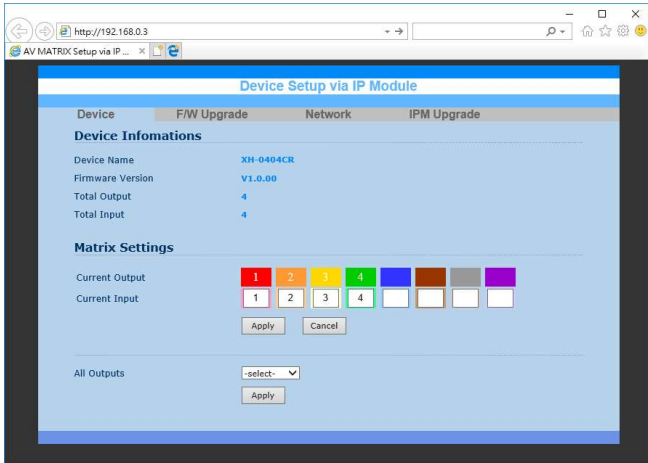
http://192.168.0.3

AV MATRIX Setup via IP ... ×

Device Setup via IP Module

Device F/W Upgrade Network IPM Upgrade

Device Infomations

Device Name XH-0404CR
Firmware Version V1.0.00
Total Output 4
Total Input 4

Matrix Settings

Current Output 1 2 3 4
Current Input 1 2 3 4

Apply Cancel

All Outputs -select-

Apply